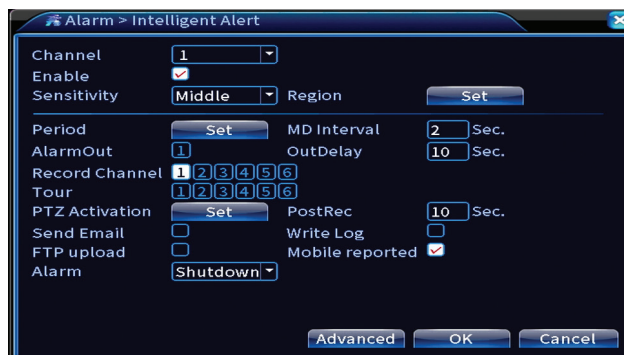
Alarm > Intelligent Alert

Channel 1
Enable
Sensitivity Middle Region Set

Period Set MD Interval 2 Sec.
AlarmOut 1 OutDelay 10 Sec.
Record Channel 1 2 3 4 5 6
Tour 1 2 3 4 5 6
PTZ Activation Set PostRec 10 Sec.
Send Email Write Log
FTP upload Mobile reported
Alarm Shutdown

Advanced OK Cancel